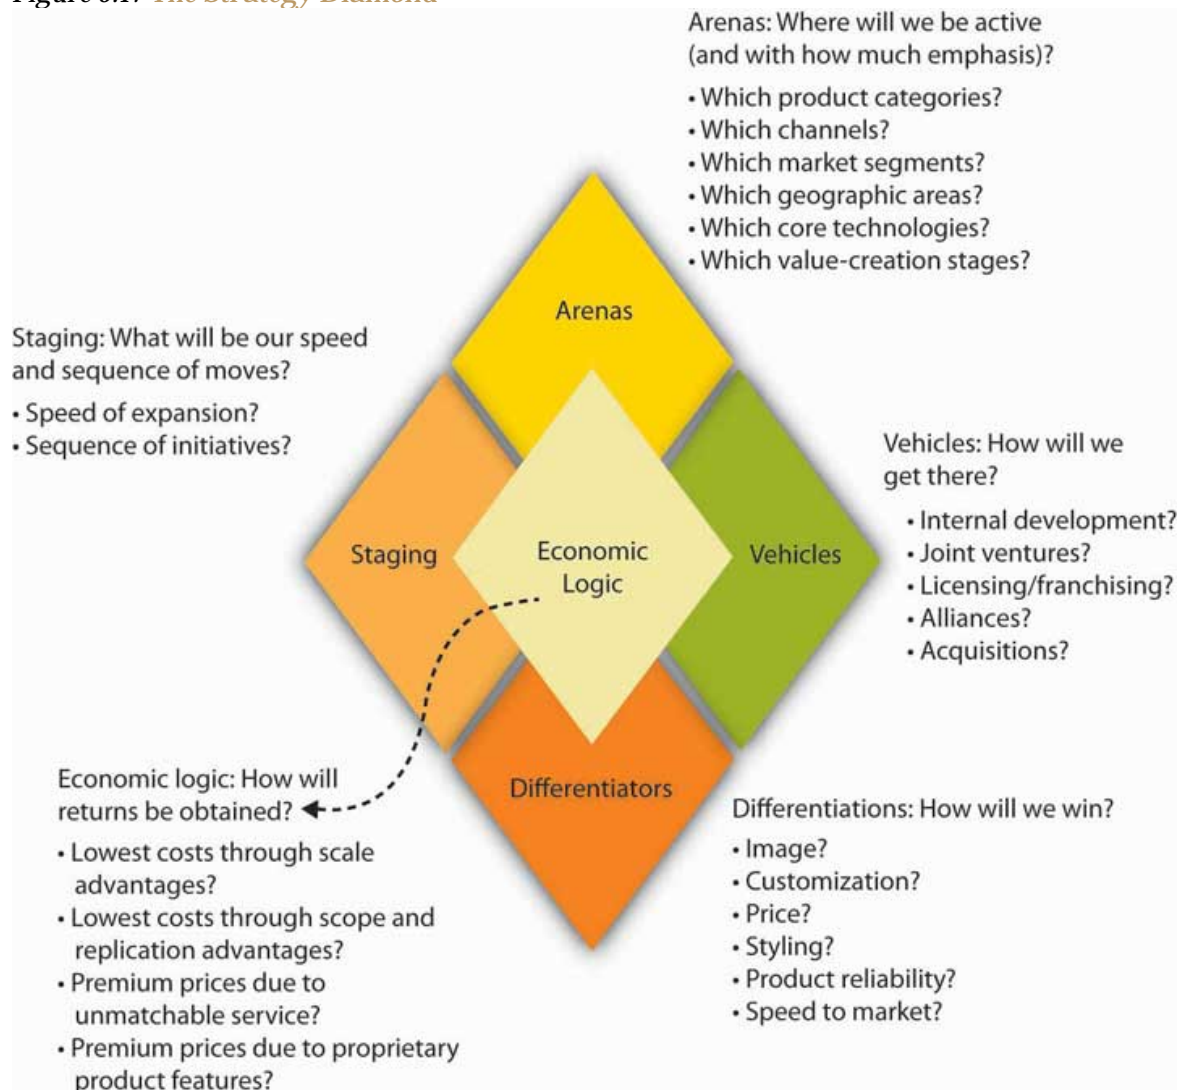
Figure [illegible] The Strategy Diamond

Arenas: Where will we be active (and with how much emphasis)?
• Which product categories?
• Which channels?
• Which market segments?
• Which geographic areas?
• Which core technologies?
• Which value-creation stages?

Staging: What will be our speed and sequence of moves?
• Speed of expansion?
• Sequence of initiatives?

Arenas

Staging

Economic Logic

Vehicles

Differentiators

Vehicles: How will we get there?
• Internal development?
• Joint ventures?
• Licensing/franchising?
• Alliances?
• Acquisitions?

Economic logic: How will returns be obtained?
• Lowest costs through scale advantages?
• Lowest costs through scope and replication advantages?
• Premium prices due to unmatchable service?
• Premium prices due to proprietary product features?

Differentiations: How will we win?
• Image?
• Customization?
• Price?
• Styling?
• Product reliability?
• Speed to market?